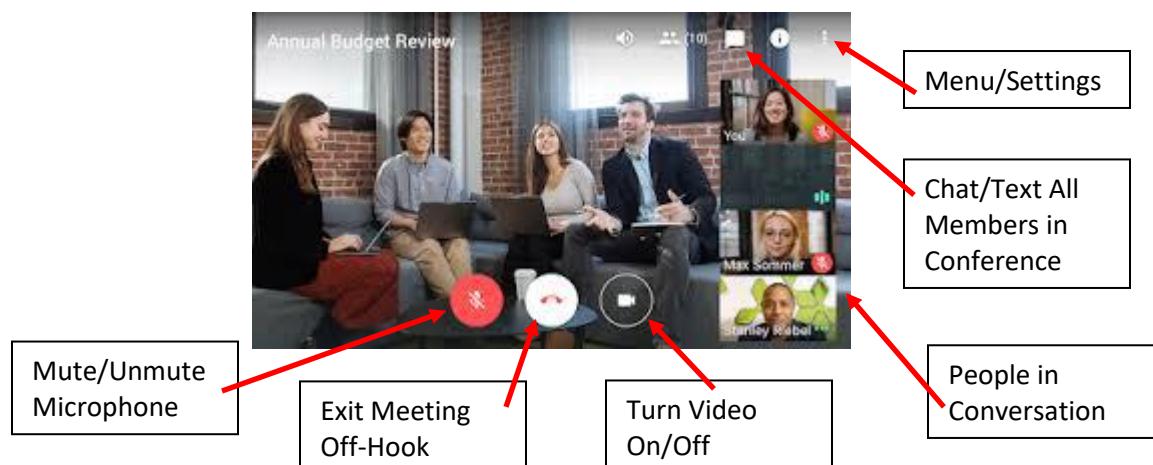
Annual Budget Review

(10)

You

Max Sommer

Stanley Rebel

Menu/Settings

Chat/Text All Members in Conference

People in Conversation

Mute/Unmute Microphone

Exit Meeting Off-Hook

Turn Video On/Off